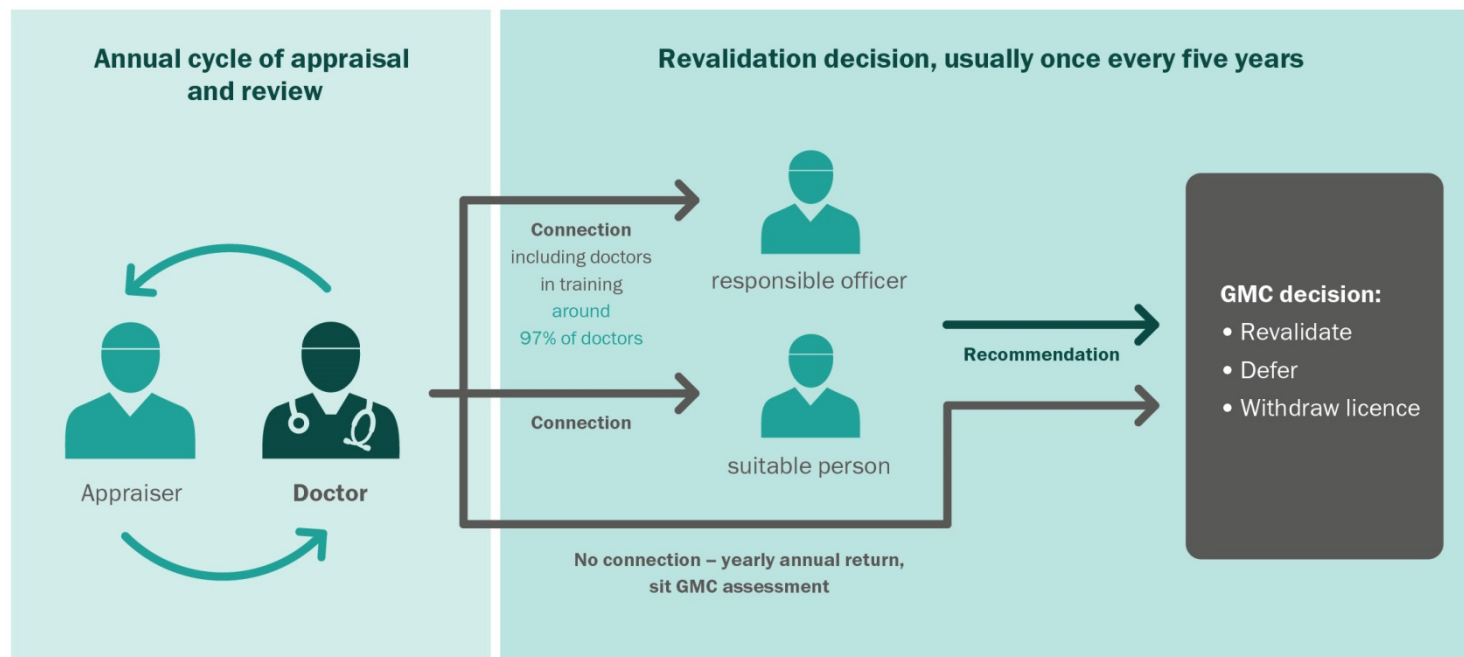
Annual cycle of appraisal and review

Appraiser

Doctor

Revalidation decision, usually once every five years

Connection including doctors in training around 97% of doctors

responsible officer

Connection

suitable person

Recommendation

No connection – yearly annual return, sit GMC assessment

GMC decision:
• Revalidate
• Defer
• Withdraw licence